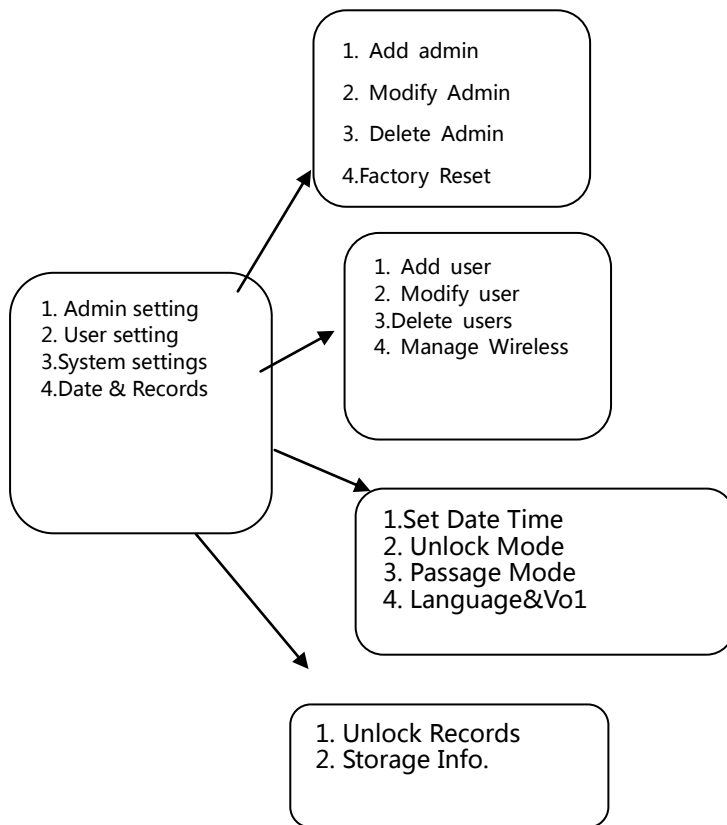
1. Add admin
2. Modify Admin
3. Delete Admin
4.Factory Reset

1. Admin setting
2. User setting
3.System settings
4.Date & Records

1. Add user
2. Modify user
3.Delete users
4. Manage Wireless

1.Set Date Time
2. Unlock Mode
3. Passage Mode
4. Language&Vo1

1. Unlock Records
2. Storage Info.